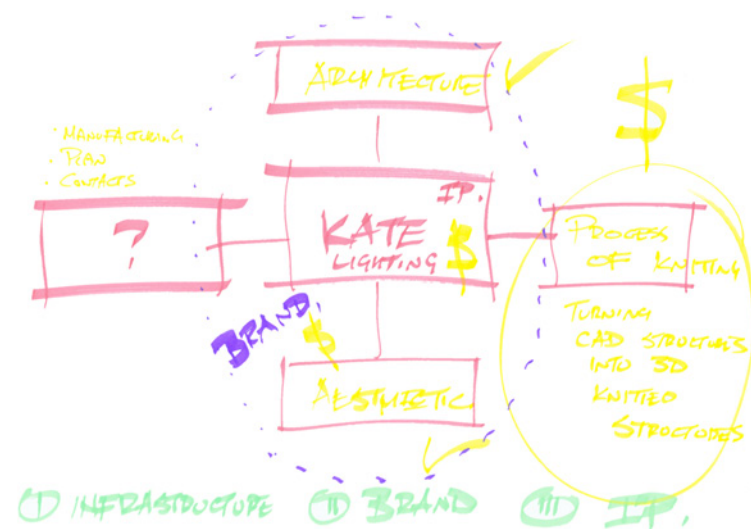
ARCHITECTURE

· MANUFACTURING
· PLAN
· CONTACTS

?

KATE LIGHTING

IP.

$

$

PROCESS OF KNITTING

TURNING CAD STRUCTURES INTO 3D KNITTED STRUCTURES

BRAND

$

AESTHETIC

(I) INFRASTRUCTURE (II) BRAND (III) IP.